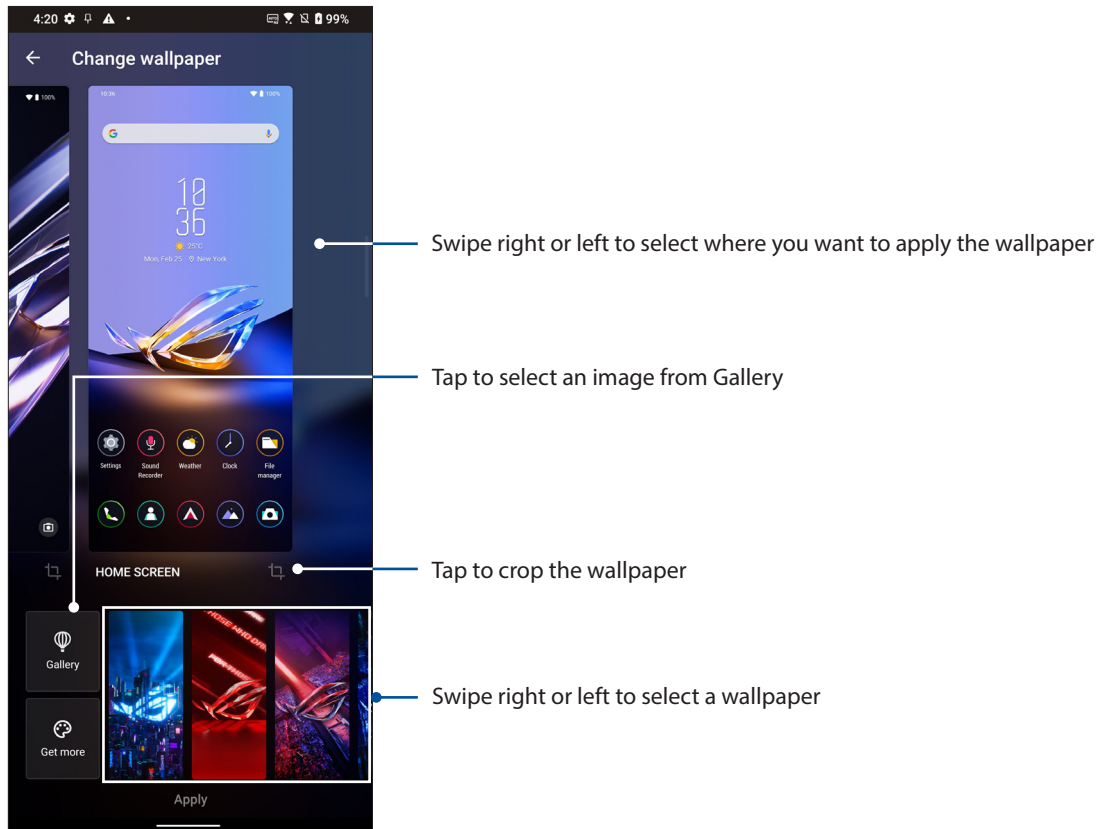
4:20 99%

Change wallpaper

100%

10:36 100%

10
36

25°C

Mon, Feb 25 New York

Settings

Sound Recorder

Weather

Clock

File manager

HOME SCREEN

Gallery

Get more

Apply

Swipe right or left to select where you want to apply the wallpaper

Tap to select an image from Gallery

Tap to crop the wallpaper

Swipe right or left to select a wallpaper